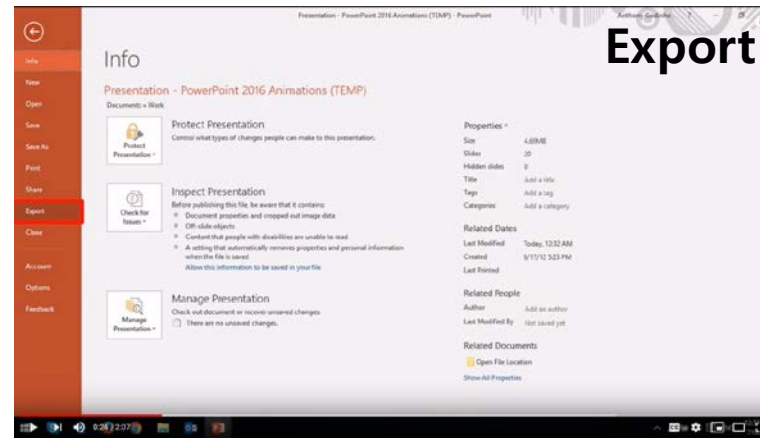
Presentation - PowerPoint 2016 Animations (TEMP) - PowerPoint

Anthony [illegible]

Export

Info
New
Open
Save
Save As
Print
Share
Export
Close
Account
Options
Feedback

Info

Presentation - PowerPoint 2016 Animations (TEMP)

Documents » Work

Protect Presentation

Protect Presentation

Control what types of changes people can make to this presentation.

Check for Issues

Inspect Presentation

Before publishing this file, be aware that it contains:

Document properties and cropped out image data

Off-slide objects

Content that people with disabilities are unable to read

A setting that automatically removes properties and personal information when the file is saved

Allow this information to be saved in your file

Manage Presentation

Manage Presentation

Check out document or recover unsaved changes.

There are no unsaved changes.

Properties

| Size | 4.69MB |
|---|---|
| Slides | 30 |
| Hidden slides | 0 |
| Title | Add a title |
| Tags | Add a tag |
| Categories | Add a category |

Related Dates

| Last Modified | Today, 12:32 AM |
|---|---|
| Created | 9/17/12 5:23 PM |
| Last Printed | |

Related People

| Author | Add an author |
|---|---|
| Last Modified By | Not saved yet |

Related Documents

Open File Location

Show All Properties

0:24 / 2:07